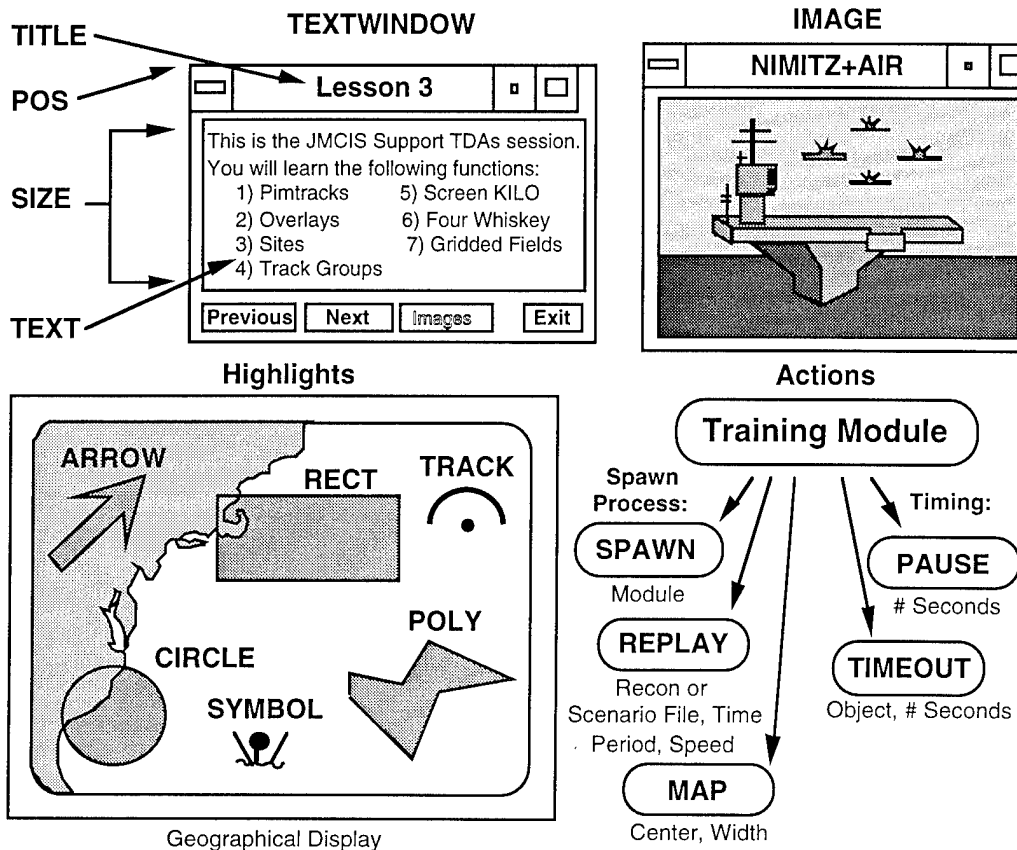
TEXTWINDOW

IMAGE

TITLE

POS

SIZE

TEXT

Lesson 3

This is the JMCIS Support TDAs session.
You will learn the following functions:
1) Pimtracks
2) Overlays
3) Sites
4) Track Groups
5) Screen KILO
6) Four Whiskey
7) Gridded Fields

Previous | Next | Images | Exit

NIMITZ+AIR

Highlights

ARROW

RECT

TRACK

POLY

CIRCLE

SYMBOL

Geographical Display

Actions

Training Module

Spawn Process:

SPAWN

Module

REPLAY

Recon or Scenario File, Time Period, Speed

MAP

Center, Width

Timing:

PAUSE

# Seconds

TIMEOUT

Object, # Seconds